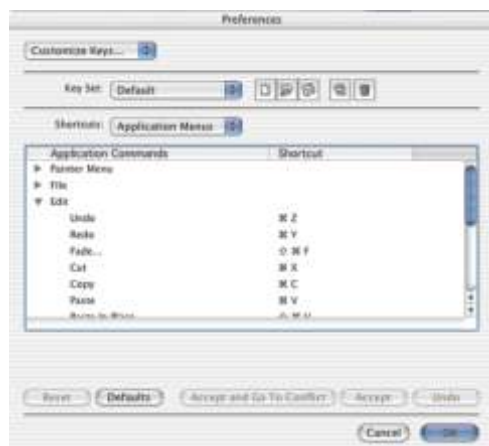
Preferences

Customize Keys...

Key Set: Default

Shortcuts: Application Menus

| Application Commands | Shortcut |
|---|---|
| ▶ Painter Menu | |
| ▶ File | |
| ▼ Edit | |
| Undo | ⌘ Z |
| Redo | ⌘ Y |
| Fade... | ⇧ ⌘ F |
| Cut | ⌘ X |
| Copy | ⌘ C |
| Paste | ⌘ V |
| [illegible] | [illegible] |

Reset Defaults Accept and Go To Conflict Accept Undo

Cancel OK